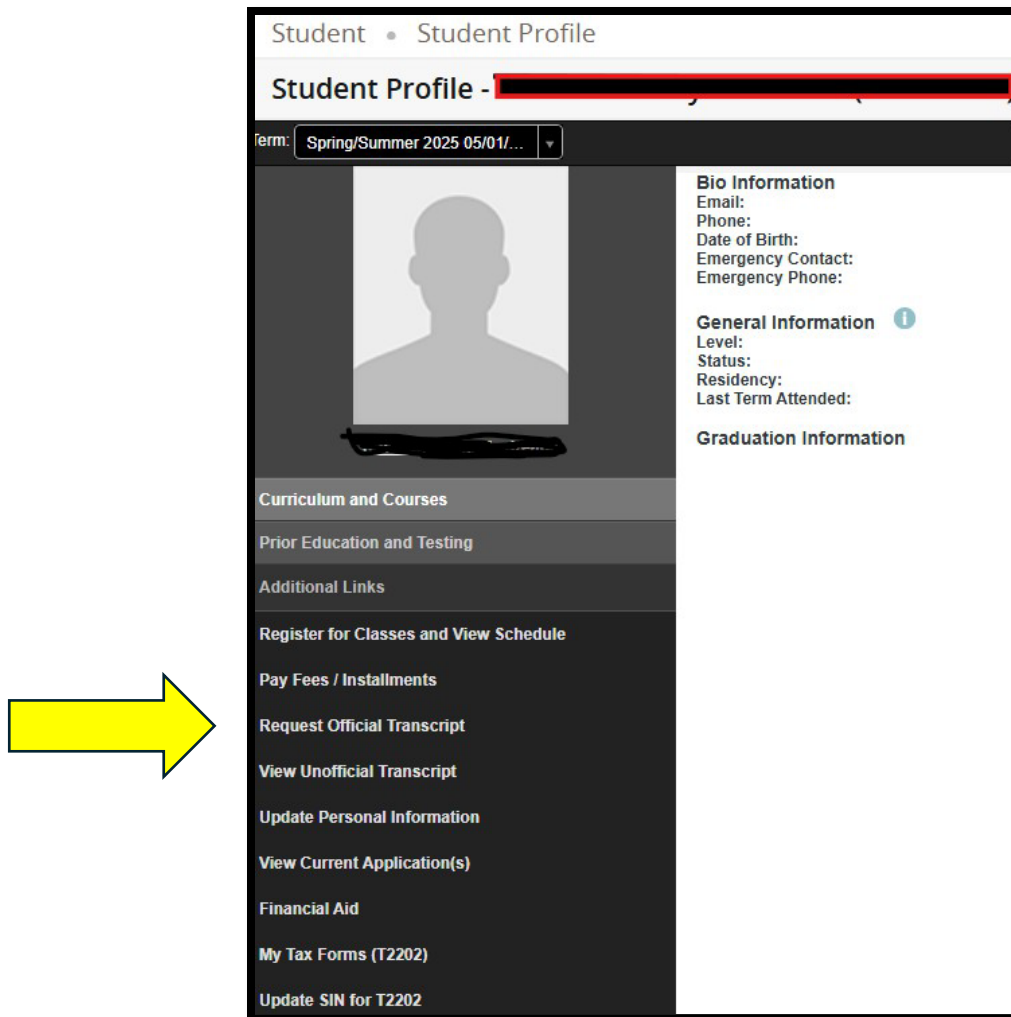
Student • Student Profile

Student Profile - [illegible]

Term: Spring/Summer 2025 05/01/...

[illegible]

Curriculum and Courses

Prior Education and Testing

Additional Links

Register for Classes and View Schedule

Pay Fees / Installments

Request Official Transcript

View Unofficial Transcript

Update Personal Information

View Current Application(s)

Financial Aid

My Tax Forms (T2202)

Update SIN for T2202

Bio Information
Email:
Phone:
Date of Birth:
Emergency Contact:
Emergency Phone:

General Information
Level:
Status:
Residency:
Last Term Attended:

Graduation Information